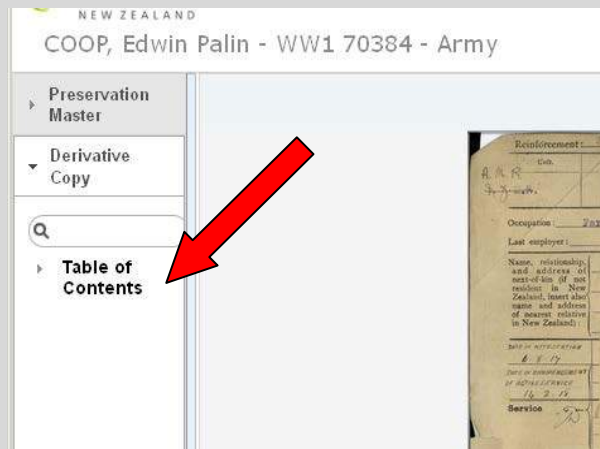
NEW ZEALAND

COOP, Edwin Palin - WW1 70384 - Army

Preservation Master

Derivative Copy

Table of Contents

Reinforcement:

Unit.

A.M.R.

Occupation:

Last employer:

Name, relationship, and address of next-of-kin (if not resident in New Zealand, insert also name and address of nearest relative in New Zealand):

DATE OF ATTESTATION

6. 8. 17

DATE OF COMMENCEMENT OF ACTIVE SERVICE

16. 2. 18

Service